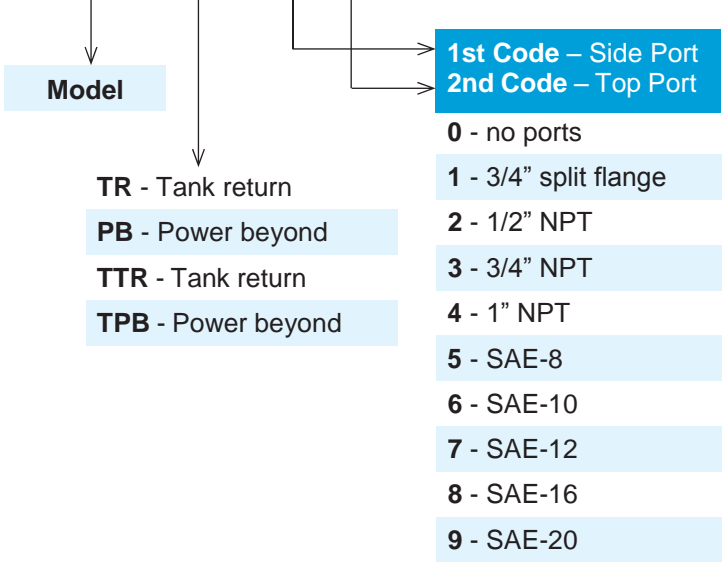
Model

TR - Tank return
PB - Power beyond
TTR - Tank return
TPB - Power beyond

1st Code – Side Port
2nd Code – Top Port

0 - no ports
1 - 3/4” split flange
2 - 1/2” NPT
3 - 3/4” NPT
4 - 1” NPT
5 - SAE-8
6 - SAE-10
7 - SAE-12
8 - SAE-16
9 - SAE-20